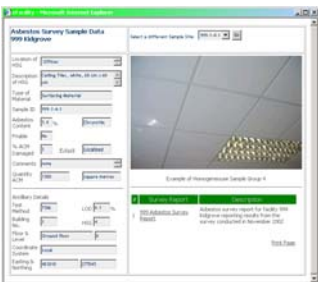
Asbestos Survey Sample Data
999 Ridgeove

Select a different Sample Site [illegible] Go

Location of HSG | Offices
Description of HSG | Ceiling Tiles, white, 60 cm x 60 cm
Type of Material | Surfacing Material
Sample ID | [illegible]
Asbestos Content | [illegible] % Chrysotile
Friable | No
% ACM Damaged | 0 Extent Undefined
Comments | none
Quantity ACM | 100 Square metres

Ancillary Details
Test Method | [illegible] LOD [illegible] %
Building No. | 1 HSG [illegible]
Floor & Level | Ground floor 0
Coordinate System | Local
Easting & Northing | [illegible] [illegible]

Example of Homogeneous Sample Group 4

# | Survey Report | Description
1 | 999 Asbestos Survey Report | Asbestos survey report for facility 999 Ridgeove reporting results from the survey conducted in November 2002

Print Page